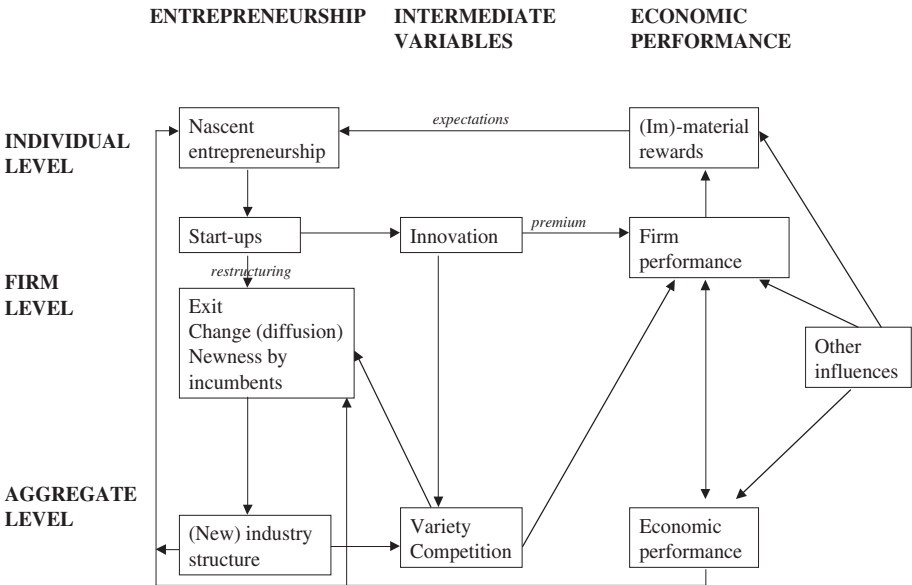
ENTREPRENEURSHIP INTERMEDIATE VARIABLES ECONOMIC PERFORMANCE

INDIVIDUAL LEVEL

Nascent entrepreneurship

expectations

(Im)-material rewards

Start-ups

Innovation

premium

Firm performance

restructuring

FIRM LEVEL

Exit
Change (diffusion)
Newness by incumbents

Other influences

AGGREGATE LEVEL

(New) industry structure

Variety
Competition

Economic performance